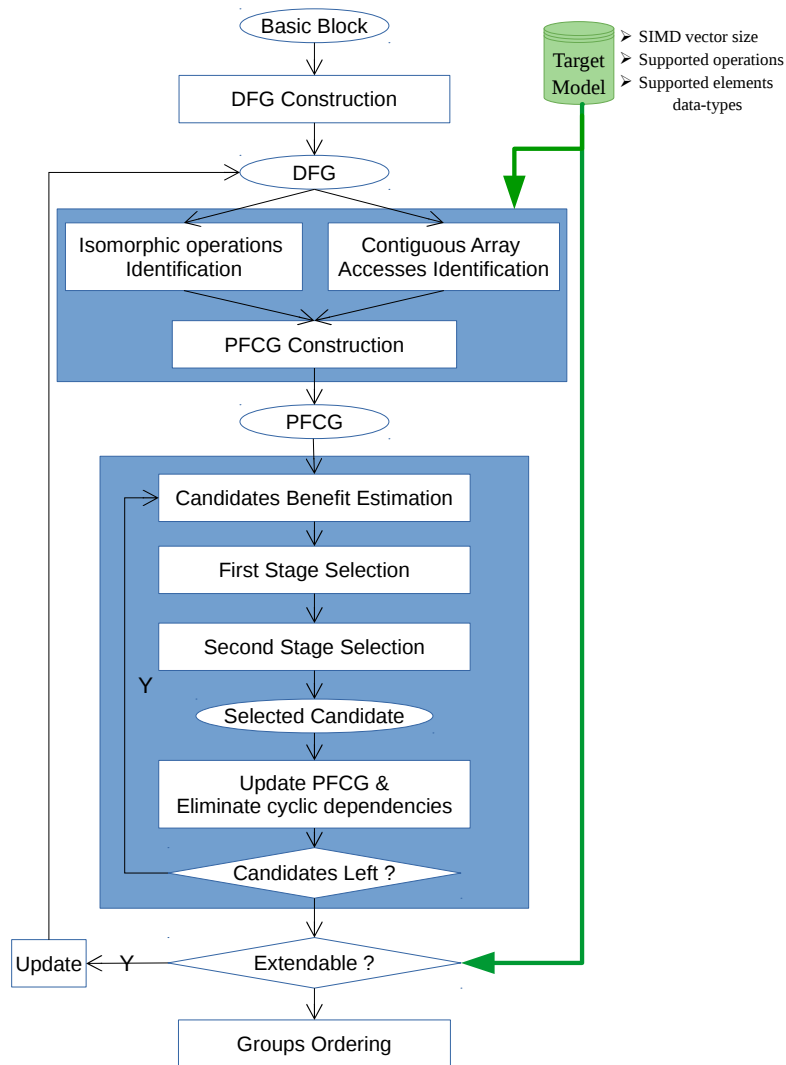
Basic Block

Target Model

➢ SIMD vector size
➢ Supported operations
➢ Supported elements data-types

DFG Construction

DFG

Isomorphic operations Identification

Contiguous Array Accesses Identification

PFCG Construction

PFCG

Candidates Benefit Estimation

First Stage Selection

Second Stage Selection

Y

Selected Candidate

Update PFCG & Eliminate cyclic dependencies

Candidates Left ?

Update

Y

Extendable ?

Groups Ordering